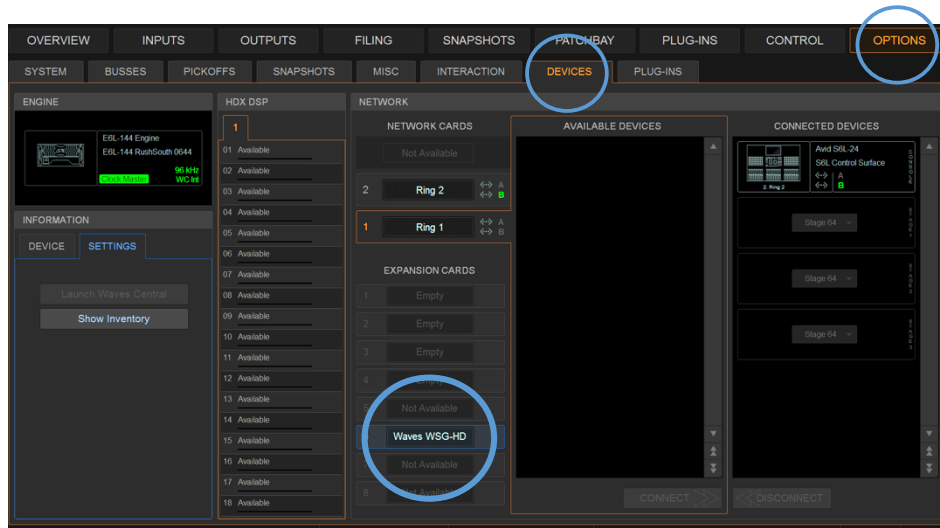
OVERVIEW INPUTS OUTPUTS FILING SNAPSHOTS PATCHBAY PLUG-INS CONTROL OPTIONS

SYSTEM BUSSES PICKOFFS SNAPSHOTS MISC INTERACTION DEVICES PLUG-INS

ENGINE

E6L-144 Engine
E6L-144 RushSouth 0644
96 kHz
Clock Master WC Int

INFORMATION

DEVICE SETTINGS

Launch Waves Central

Show Inventory

HDX DSP

1

01 Available
02 Available
03 Available
04 Available
05 Available
06 Available
07 Available
08 Available
09 Available
10 Available
11 Available
12 Available
13 Available
14 Available
15 Available
16 Available
17 Available
18 Available

NETWORK

NETWORK CARDS

Not Available

2 Ring 2 A B

1 Ring 1 A B

EXPANSION CARDS

1 Empty
2 Empty
3 Empty
4 Empty
Not Available
Waves WSG-HD
Not Available
8 Not Available

AVAILABLE DEVICES

CONNECT

CONNECTED DEVICES

Avid S6L-24
S6L Control Surface
A
B
2. Ring 2

Stage 64

Stage 64

Stage 64

DISCONNECT